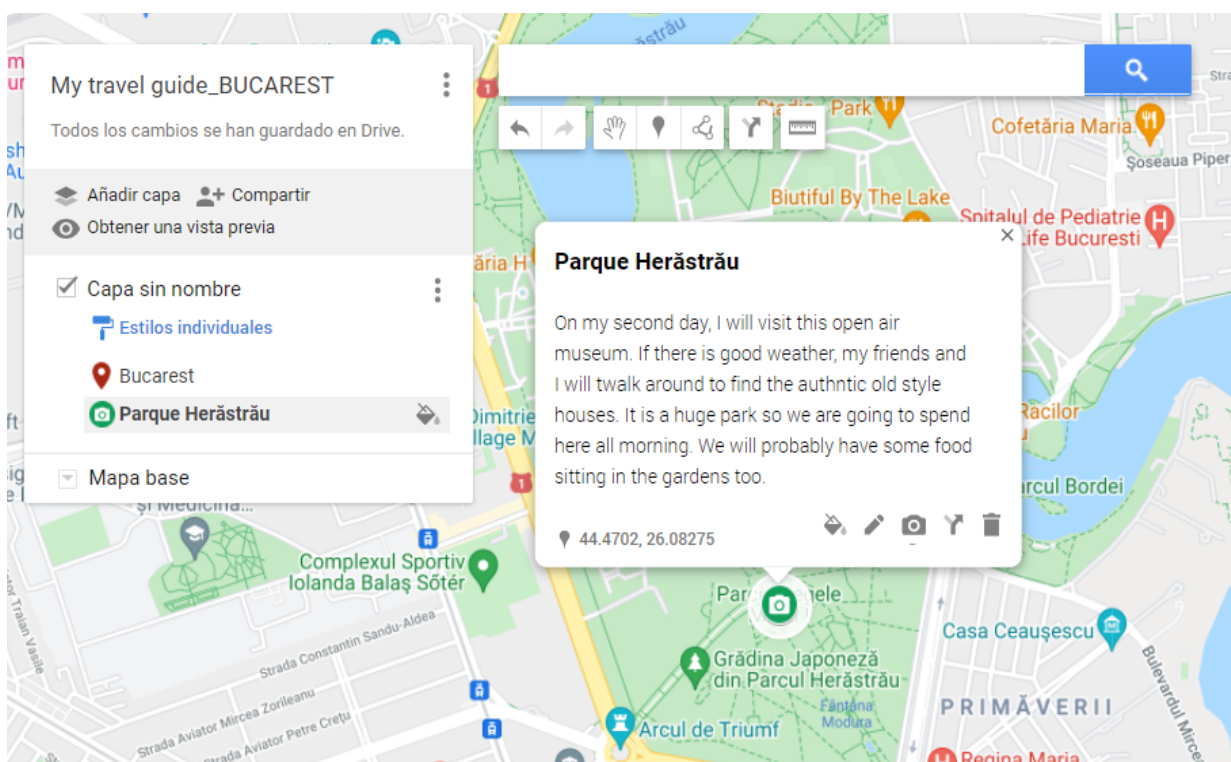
My travel guide_BUCAREST

Todos los cambios se han guardado en Drive.

Añadir capa Compartir

Obtener una vista previa

Capa sin nombre

Estilos individuales

Bucarest

Parque Herăstrău

Mapa base

Parque Herăstrău

On my second day, I will visit this open air museum. If there is good weather, my friends and I will twalk around to find the authntic old style houses. It is a huge park so we are going to spend here all morning. We will probably have some food sitting in the gardens too.

44.4702, 26.08275

Park

Cofetăria Maria

Şoseaua Piper

Biutiful By The Lake

Spitalul de Pediatrie Life Bucuresti

Racilor

Parcul Bordei

Complexul Sportiv Iolanda Balaş Sőtér

Grădina Japoneză din Parcul Herăstrău

Casa Ceauşescu

PRIMĂVERII

Arcul de Triumf

Regina Maria

Strada Constantin Sandu-Aldea

Strada Aviator Mircea Zorileanu

Strada Aviator Petre Creţu

Bulevardul Mircea

Fântâna Modura